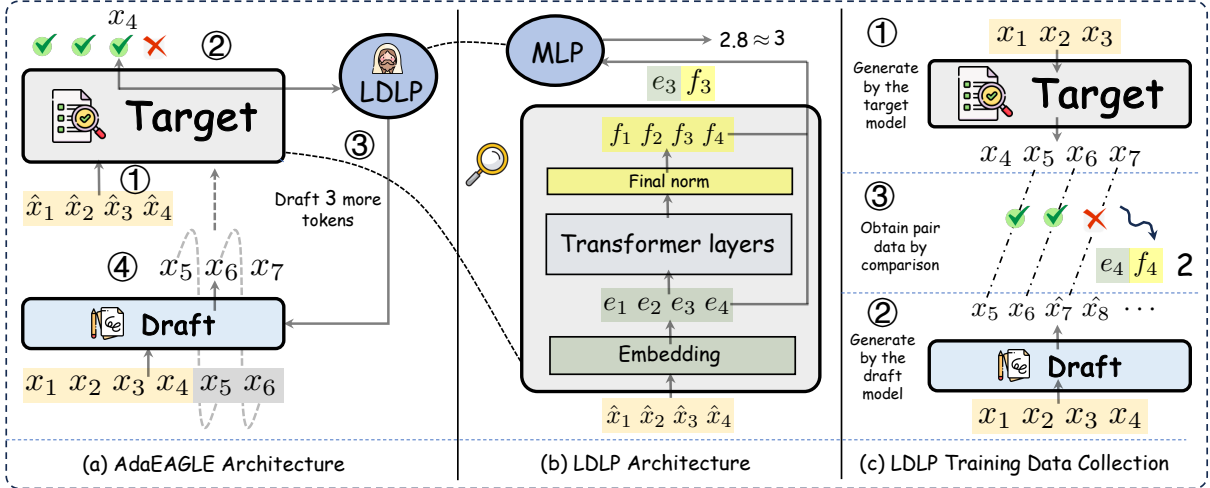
$x_4$
②
LDLP
Target
③
①
Draft 3 more tokens
$\hat{x}_1$ $\hat{x}_2$ $\hat{x}_3$ $\hat{x}_4$
④
$x_5$ $x_6$ $x_7$
Draft
$x_1$ $x_2$ $x_3$ $x_4$ $x_5$ $x_6$
(a) AdaEAGLE Architecture

MLP
$2.8 \approx 3$
$e_3$ $f_3$
$f_1$ $f_2$ $f_3$ $f_4$
Final norm
Transformer layers
$e_1$ $e_2$ $e_3$ $e_4$
Embedding
$\hat{x}_1$ $\hat{x}_2$ $\hat{x}_3$ $\hat{x}_4$
(b) LDLP Architecture

①
$x_1$ $x_2$ $x_3$
Generate by the target model
Target
$x_4$ $x_5$ $x_6$ $x_7$
③
Obtain pair data by comparison
$e_4$ $f_4$ 2
②
$x_5$ $x_6$ $\hat{x_7}$ $\hat{x_8}$ $\cdots$
Generate by the draft model
Draft
$x_1$ $x_2$ $x_3$ $x_4$
(c) LDLP Training Data Collection